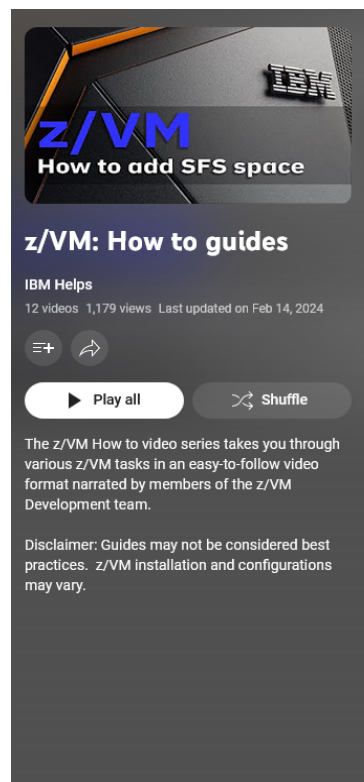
IBM

z/VM
How to add SFS space

z/VM: How to guides

IBM Helps

12 videos 1,179 views Last updated on Feb 14, 2024

Play all

Shuffle

The z/VM How to video series takes you through various z/VM tasks in an easy-to-follow video format narrated by members of the z/VM Development team.

Disclaimer: Guides may not be considered best practices. z/VM installation and configurations may vary.